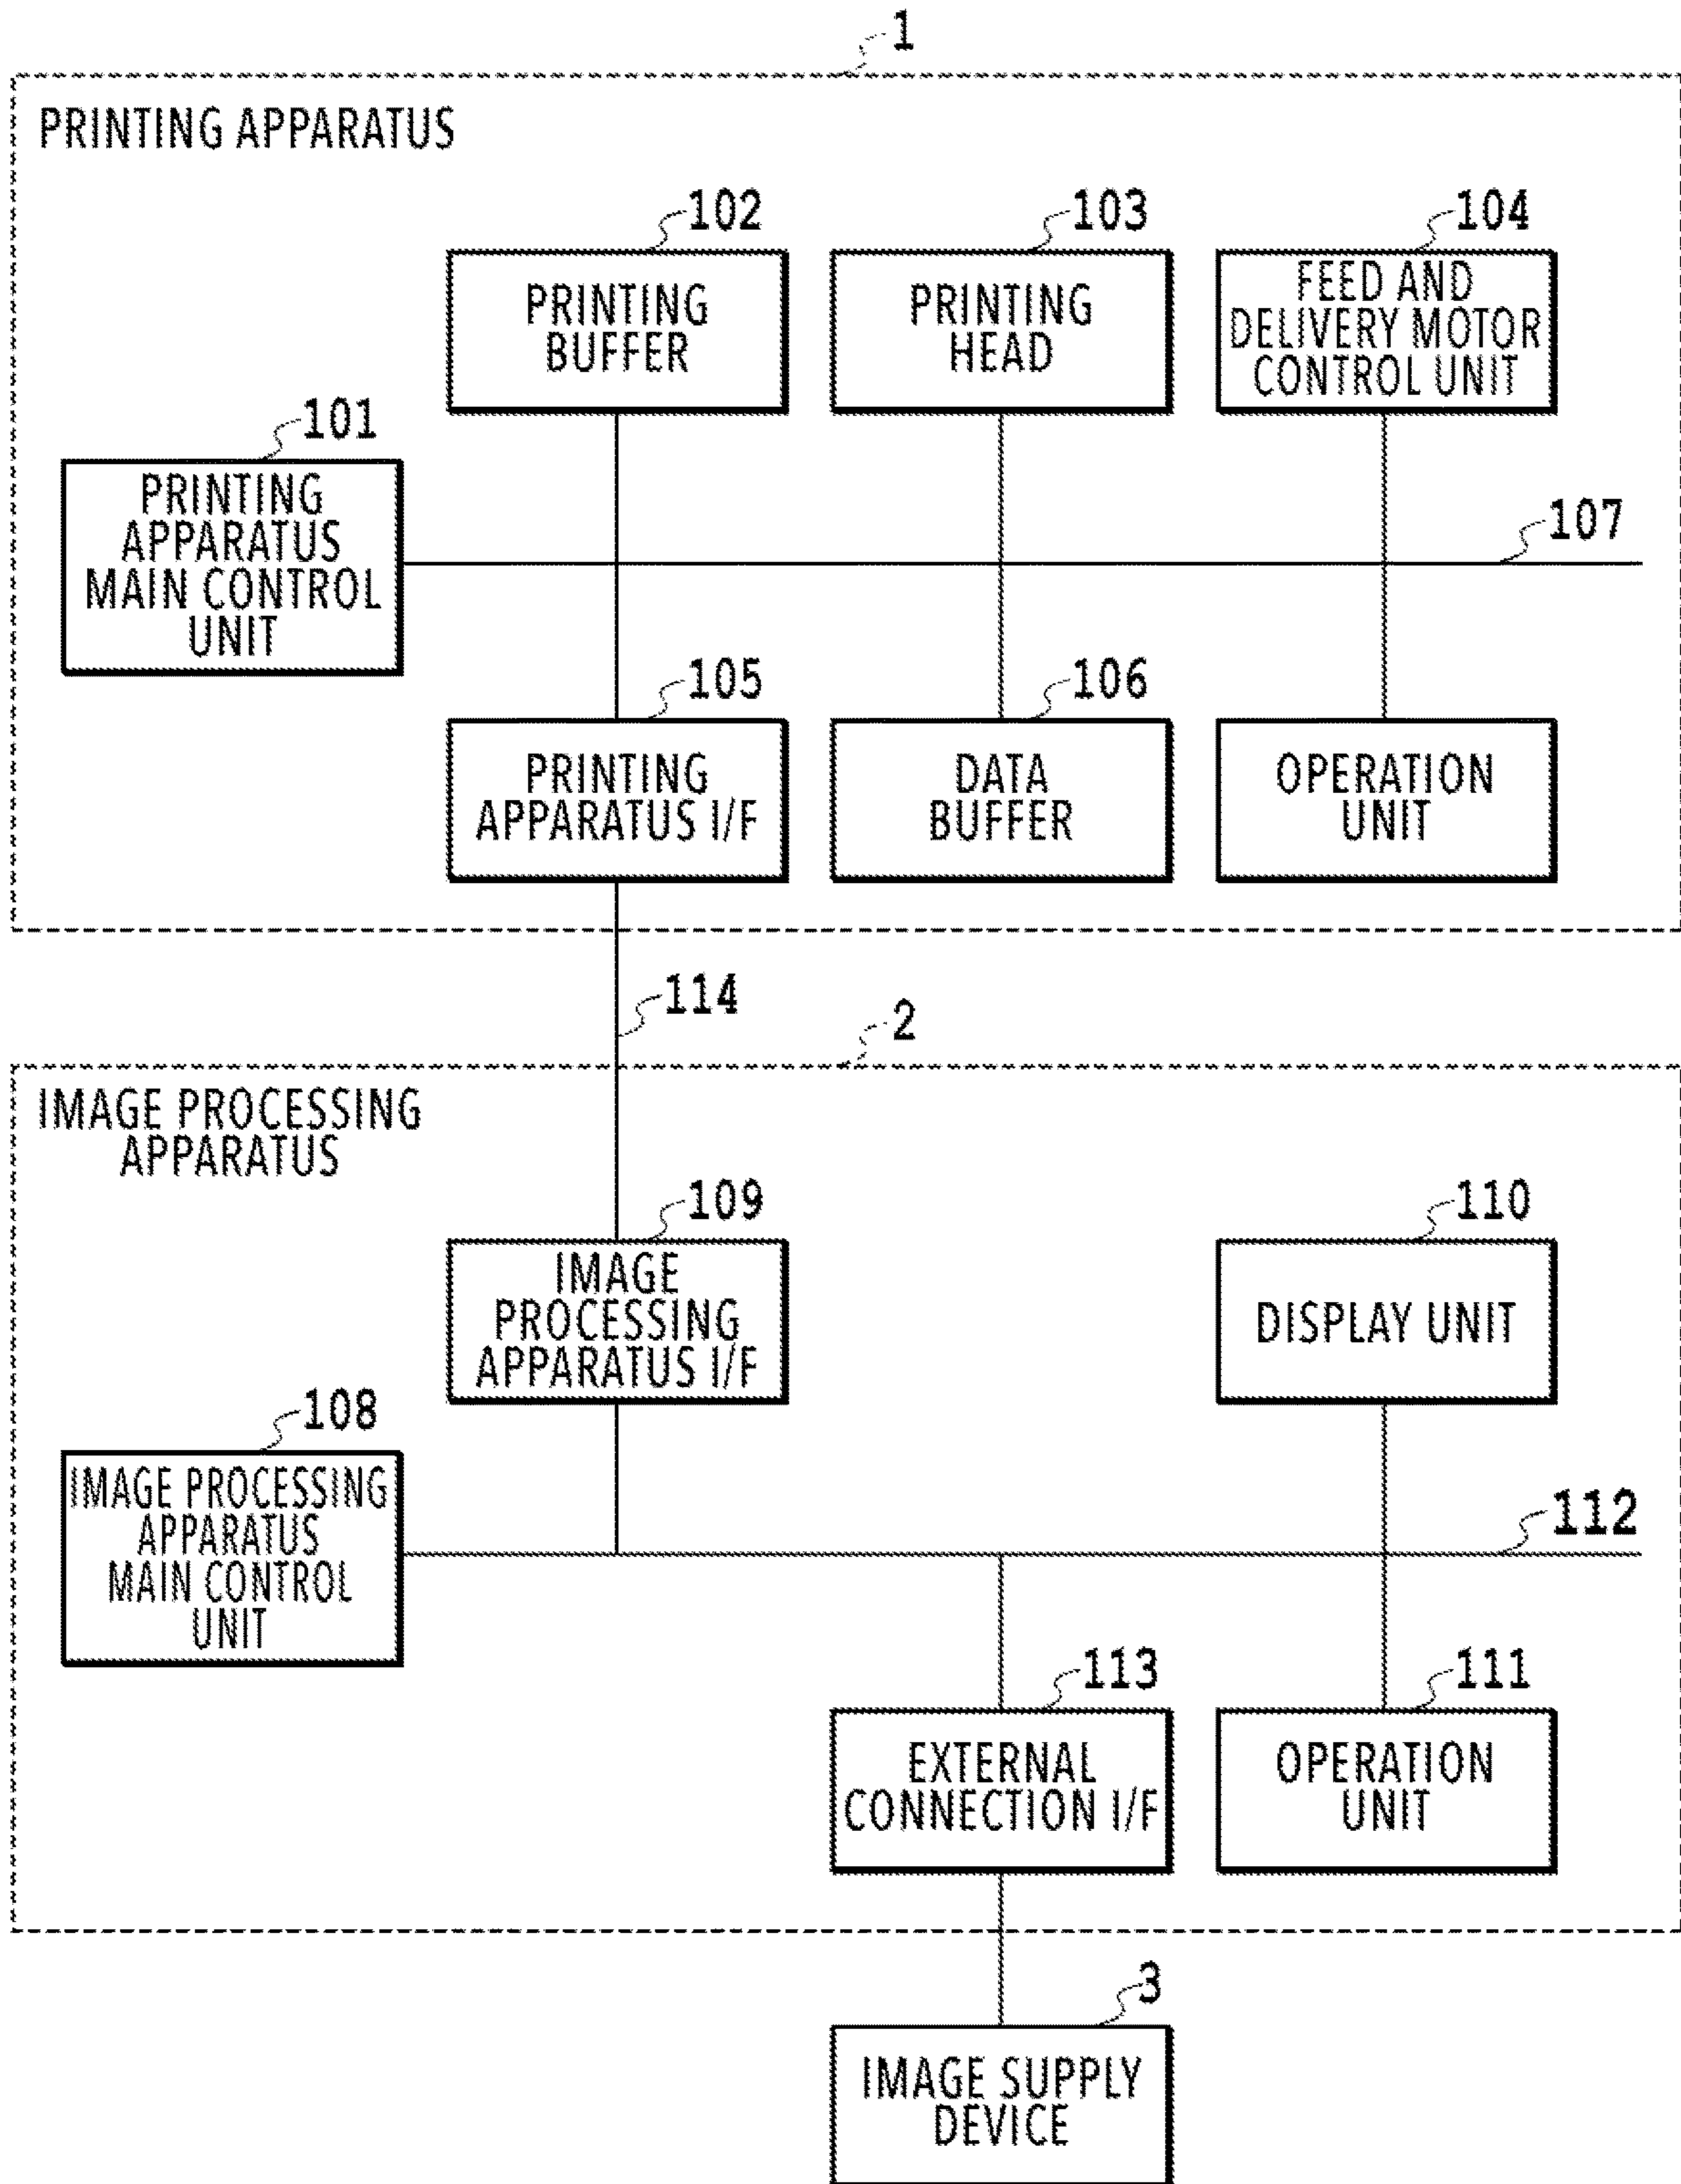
1

PRINTING APPARATUS

102
PRINTING BUFFER

103
PRINTING HEAD

104
FEED AND DELIVERY MOTOR CONTROL UNIT

101
PRINTING APPARATUS MAIN CONTROL UNIT

107

105
PRINTING APPARATUS I/F

106
DATA BUFFER

OPERATION UNIT

114

2

IMAGE PROCESSING APPARATUS

109
IMAGE PROCESSING APPARATUS I/F

110
DISPLAY UNIT

108
IMAGE PROCESSING APPARATUS MAIN CONTROL UNIT

112

113
EXTERNAL CONNECTION I/F

111
OPERATION UNIT

3
IMAGE SUPPLY DEVICE